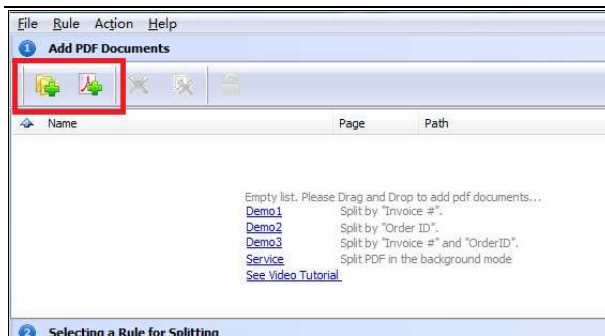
File Rule Action Help

1 Add PDF Documents

| Name | Page | Path |
|---|---|---|

Empty list. Please Drag and Drop to add pdf documents...

Demo1 Split by "Invoice #".
Demo2 Split by "Order ID".
Demo3 Split by "Invoice #" and "OrderID".
Service Split PDF in the background mode
See Video Tutorial

2 Selecting a Rule for Splitting